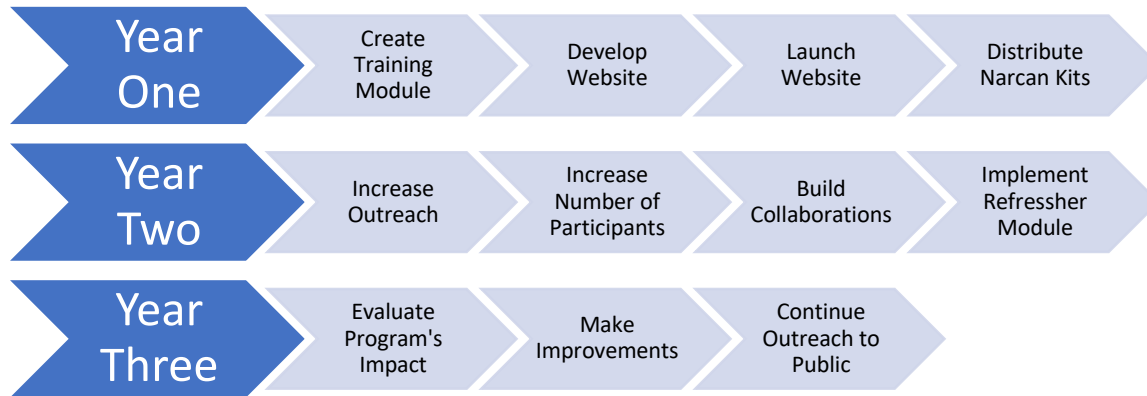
Year One

Create Training Module

Develop Website

Launch Website

Distribute Narcan Kits

Year Two

Increase Outreach

Increase Number of Participants

Build Collaborations

Implement Refressher Module

Year Three

Evaluate Program's Impact

Make Improvements

Continue Outreach to Public